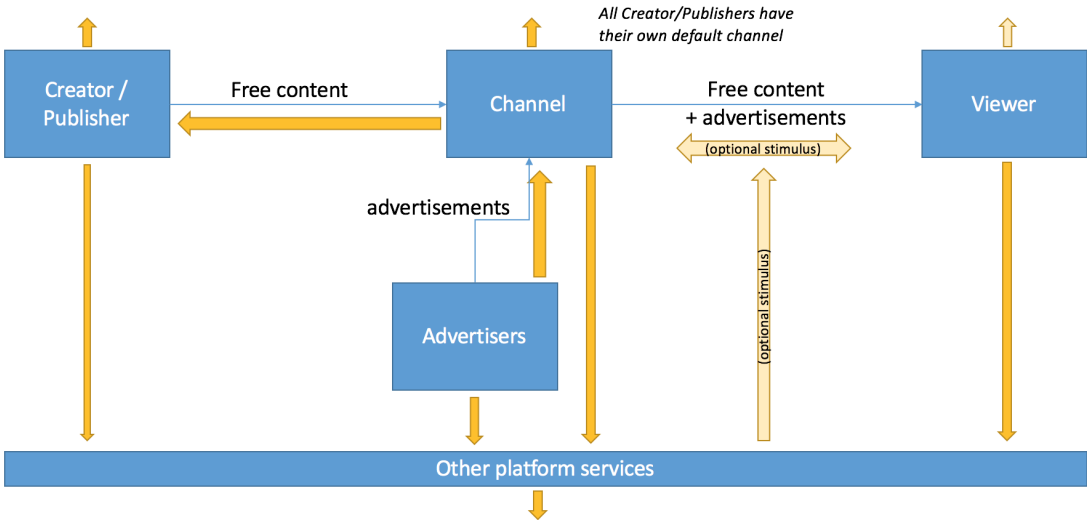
All Creator/Publishers have their own default channel

Creator / Publisher

Free content

Channel

Free content + advertisements

Viewer

(optional stimulus)

advertisements

(optional stimulus)

Advertisers

Other platform services